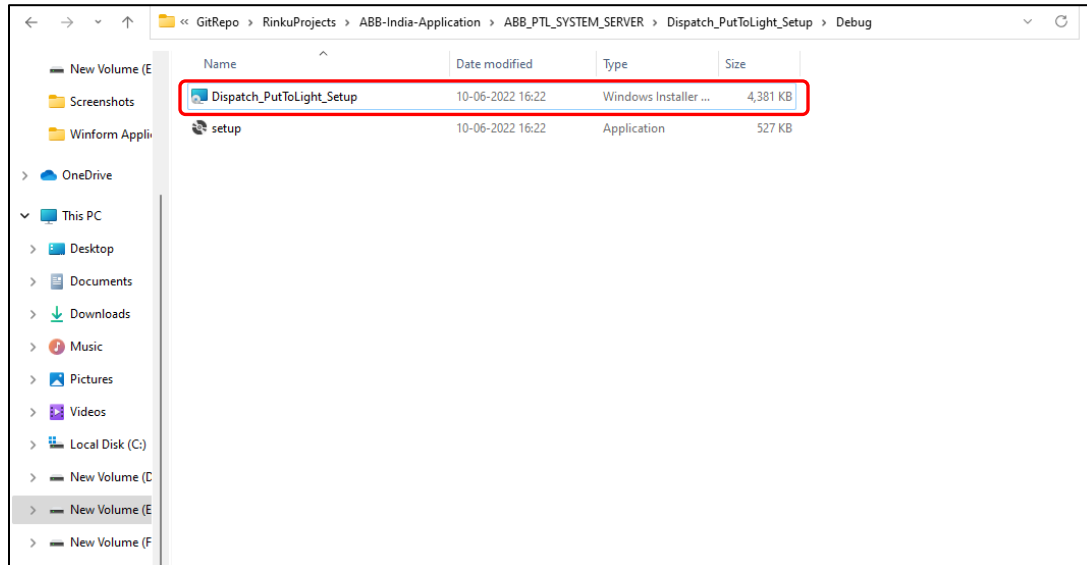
« GitRepo › RinkuProjects › ABB-India-Application › ABB_PTL_SYSTEM_SERVER › Dispatch_PutToLight_Setup › Debug

New Volume (E
Screenshots
Winform Appli
OneDrive
This PC
Desktop
Documents
Downloads
Music
Pictures
Videos
Local Disk (C:)
New Volume (D
New Volume (E
New Volume (F

| Name | Date modified | Type | Size |
|---|---|---|---|
| Dispatch_PutToLight_Setup | 10-06-2022 16:22 | Windows Installer ... | 4,381 KB |
| setup | 10-06-2022 16:22 | Application | 527 KB |